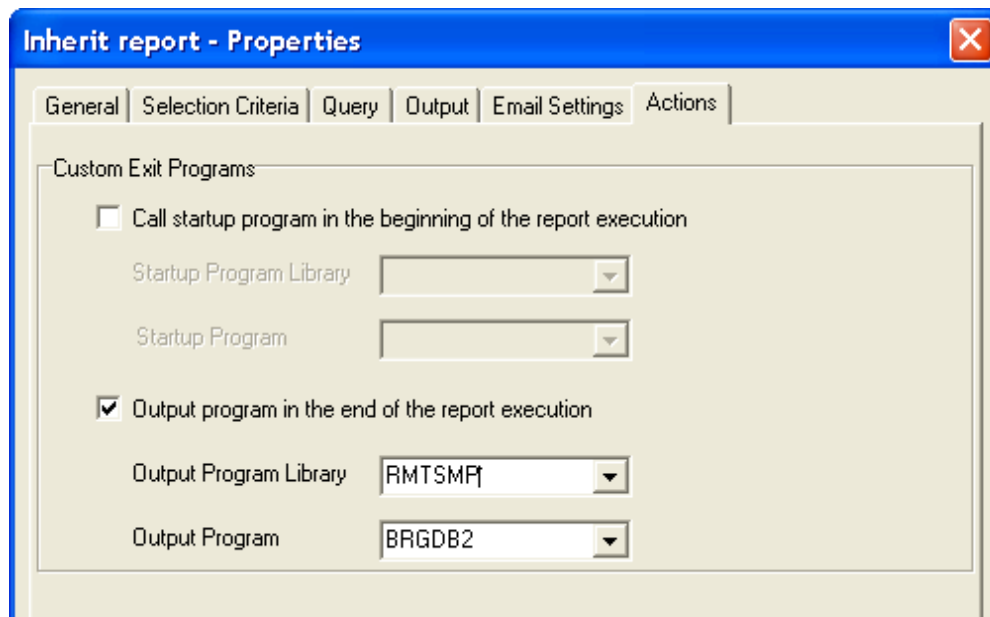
Inherit report - Properties

General | Selection Criteria | Query | Output | Email Settings | Actions

Custom Exit Programs

Call startup program in the beginning of the report execution

Startup Program Library

Startup Program

Output program in the end of the report execution

Output Program Library RMTSMP

Output Program BRGDB2